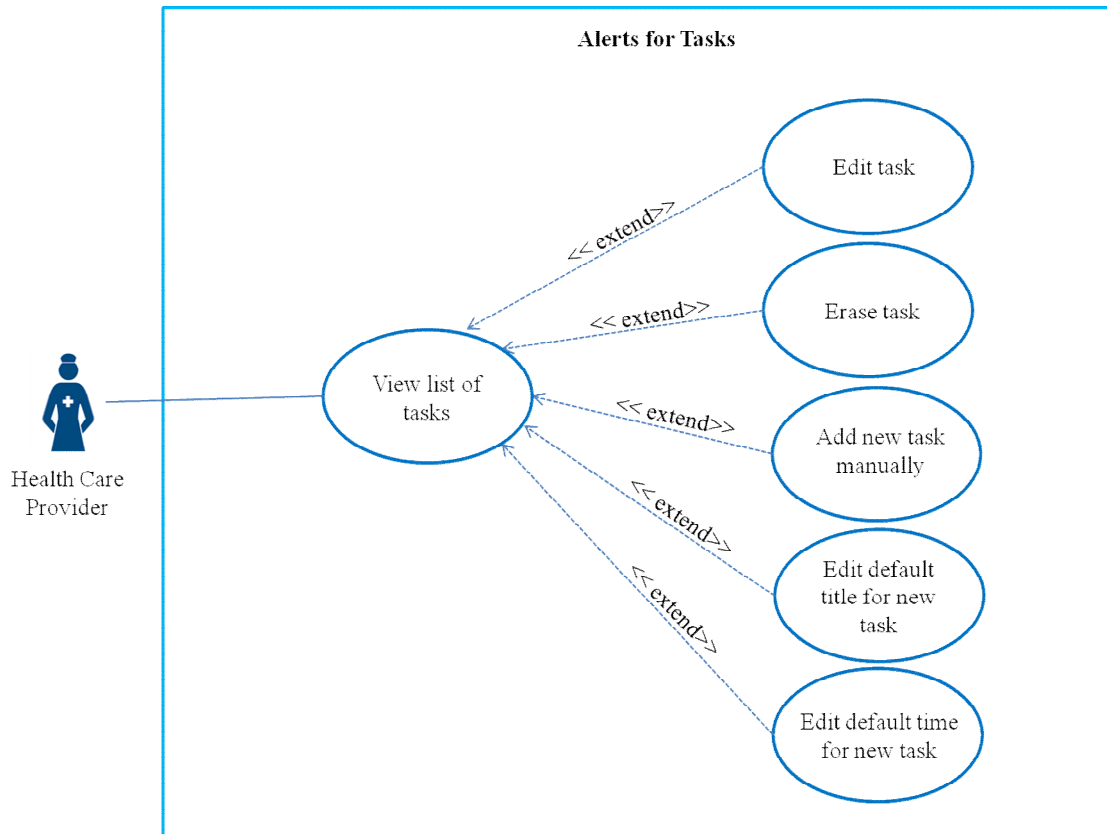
Alerts for Tasks

Health Care Provider

View list of tasks

<< extend>>

Edit task

<< extend>>

Erase task

<< extend>>

Add new task manually

<< extend>>

Edit default title for new task

<< extend>>

Edit default time for new task